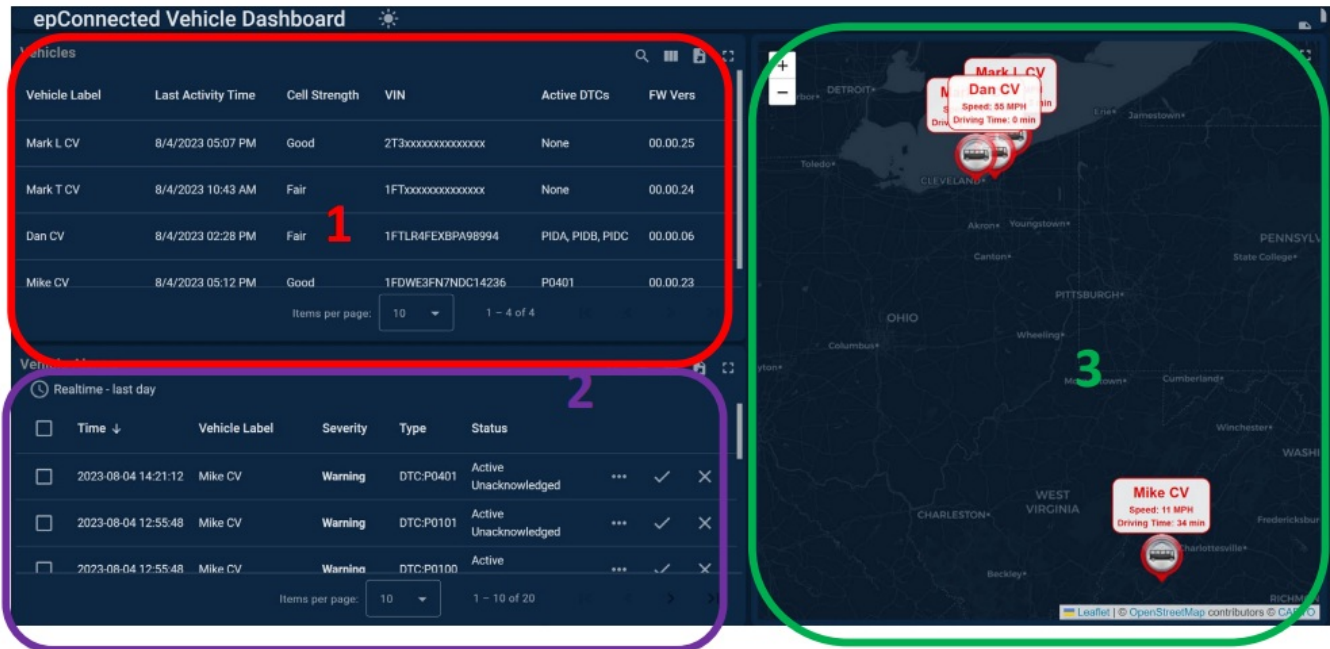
epConnected Vehicle Dashboard

Vehicles

| Vehicle Label | Last Activity Time | Cell Strength | VIN | Active DTCs | FW Vers |
|---|---|---|---|---|---|
| Mark L CV | 8/4/2023 05:07 PM | Good | 2T3xxxxxxxxxxxxxx | None | 00.00.25 |
| Mark T CV | 8/4/2023 10:43 AM | Fair | 1FTxxxxxxxxxxxxxx | None | 00.00.24 |
| Dan CV | 8/4/2023 02:28 PM | Fair | 1FTLR4FEXBPA98994 | PIDA, PIDB, PIDC | 00.00.06 |
| Mike CV | 8/4/2023 05:12 PM | Good | 1FDWE3FN7NDC14236 | P0401 | 00.00.23 |

Items per page: 10 1 – 4 of 4

1

Vehicle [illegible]

Realtime - last day

2

| Time ↓ | Vehicle Label | Severity | Type | Status |
|---|---|---|---|---|
| 2023-08-04 14:21:12 | Mike CV | Warning | DTC:P0401 | Active Unacknowledged |
| 2023-08-04 12:55:48 | Mike CV | Warning | DTC:P0101 | Active Unacknowledged |
| 2023-08-04 12:55:48 | Mike CV | Warning | DTC:P0100 | Active |

Items per page: 10 1 – 10 of 20

+
−
Mark L CV
Dan CV
Speed: 55 MPH
Driving Time: 0 min
DETROIT
Toledo
CLEVELAND
Erie
Jamestown
Akron
Youngstown
Canton
PENNSYLV
State College
PITTSBURGH
OHIO
Columbus
Wheeling
3
Morgantown
Cumberland
Winchester
WASHI
WEST VIRGINIA
CHARLESTON
Mike CV
Speed: 11 MPH
Driving Time: 34 min
Fredericksburg
Charlottesville
Beckley
RICHMO
Leaflet | © OpenStreetMap contributors © CARTO